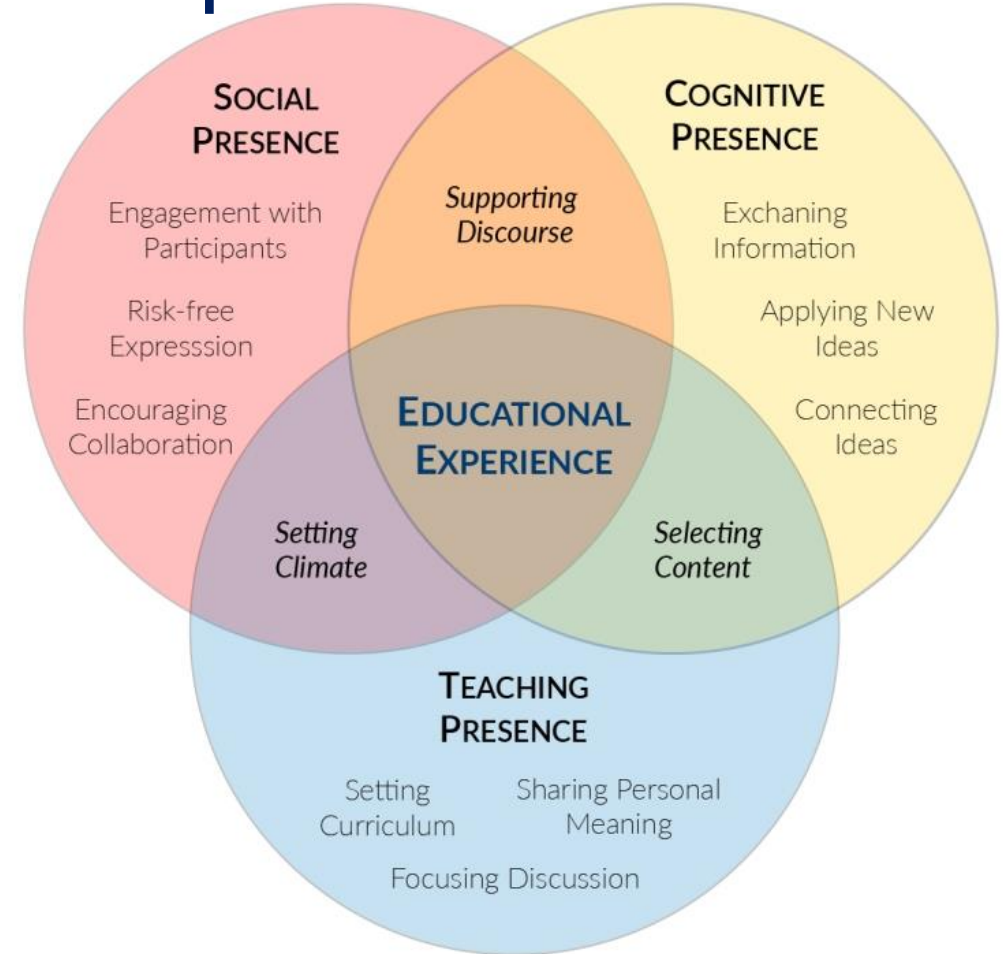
SOCIAL PRESENCE

Engagement with Participants

Risk-free Expresssion

Encouraging Collaboration

COGNITIVE PRESENCE

Exchaning Information

Applying New Ideas

Connecting Ideas

Supporting Discourse

EDUCATIONAL EXPERIENCE

Setting Climate

Selecting Content

TEACHING PRESENCE

Setting Curriculum

Sharing Personal Meaning

Focusing Discussion